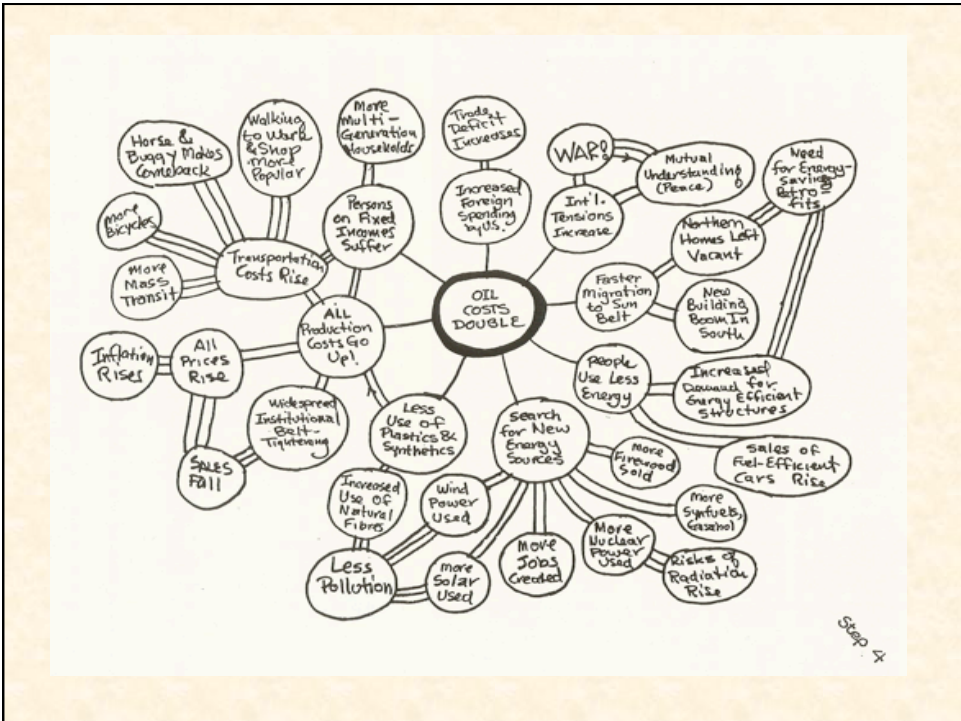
OIL COSTS DOUBLE

Persons on Fixed Incomes Suffer

More Multi-Generation Households

Increased Foreign Spending by U.S.

Trade Deficit Increases

Int'l. Tensions Increase

WAR?

Mutual Understanding (Peace)

Faster Migration to Sun Belt

Northern Homes Left Vacant

New Building Boom In South

Need for Energy-Saving Retro-fits

People Use Less Energy

Increased Demand for Energy Efficient Structures

Sales of Fuel-Efficient Cars Rise

Search for New Energy Sources

More Firewood Sold

More Synfuels, (Gasohol)

More Nuclear Power Used

Risks of Radiation Rise

More Jobs Created

Wind Power Used

More Solar Used

Less Pollution

Increased Use of Natural Fibres

Less Use of Plastics & Synthetics

ALL Production Costs Go Up!

Widespread Institutional Belt-Tightening

All Prices Rise

Inflation Rises

SALES Fall

Transportation Costs Rise

Horse & Buggy Makes Comeback

Walking to Work & Shop More Popular

More Bicycles

More Mass Transit

Step 4